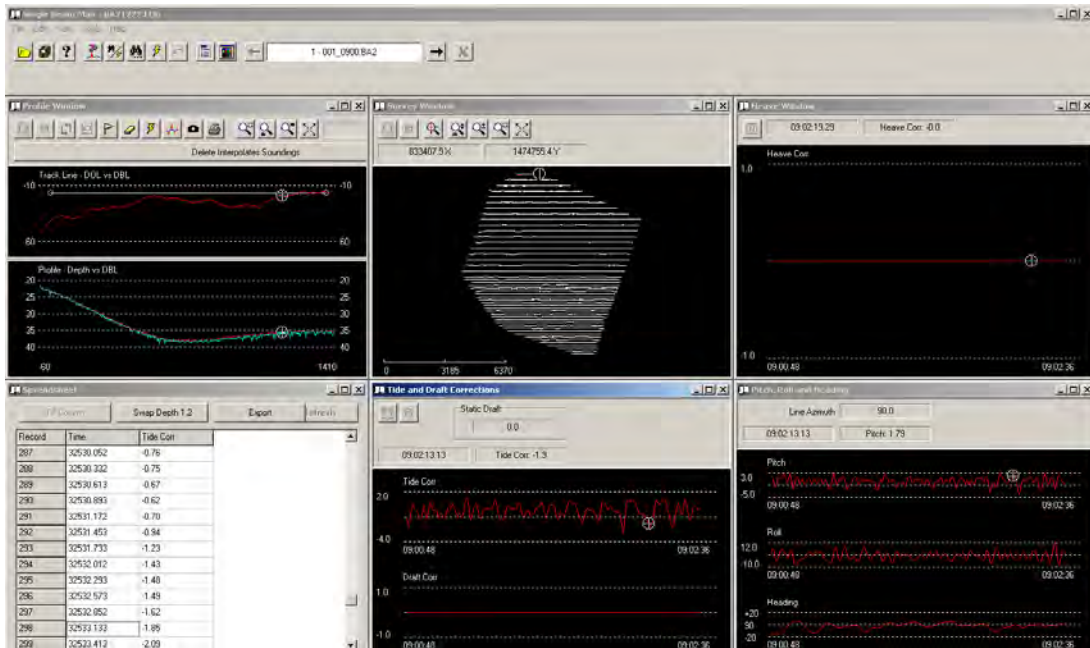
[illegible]

1 - 001_0900.BA2

Profile Window

Delete Interpolates Soundings

Track Line - DOL vs DBL

-10

-10

60

60

Profile - Depth vs DBL

20

20

25

25

30

30

35

35

40

40

-60

1410

Survey Window

833407.5 X

1474755.4 Y

0

3185

6370

Heave Window

09:02:13.29

Heave Corr -0.0

Heave Corr

1.0

-1.0

09:00:48

09:02:36

Spreadsheet

Swap Depth 1,2

Export

Refresh

| Record | Time | Tide Corr |
|---|---|---|
| 287 | 32530.052 | -0.76 |
| 288 | 32530.332 | -0.75 |
| 289 | 32530.613 | -0.67 |
| 290 | 32530.893 | -0.62 |
| 291 | 32531.172 | -0.70 |
| 292 | 32531.453 | -0.94 |
| 293 | 32531.733 | -1.23 |
| 294 | 32532.012 | -1.43 |
| 295 | 32532.293 | -1.48 |
| 296 | 32532.573 | -1.49 |
| 297 | 32532.852 | -1.62 |
| 298 | 32533.132 | -1.85 |
| 299 | 32533.412 | -2.09 |

Tide and Draft Corrections

Static Draft

0.0

09:02:13.13

Tide Corr -1.3

Tide Corr

2.0

-4.0

09:00:48

09:02:36

Draft Corr

1.0

-1.0

09:00:48

09:02:36

Pitch, Roll and Heading

Line Azimuth

90.0

09:02:13.13

Pitch 1.79

Pitch

3.0

-5.0

09:00:48

09:02:36

Roll

12.0

-10.0

09:00:48

09:02:36

Heading

+20

90

-20

09:00:48

09:02:36